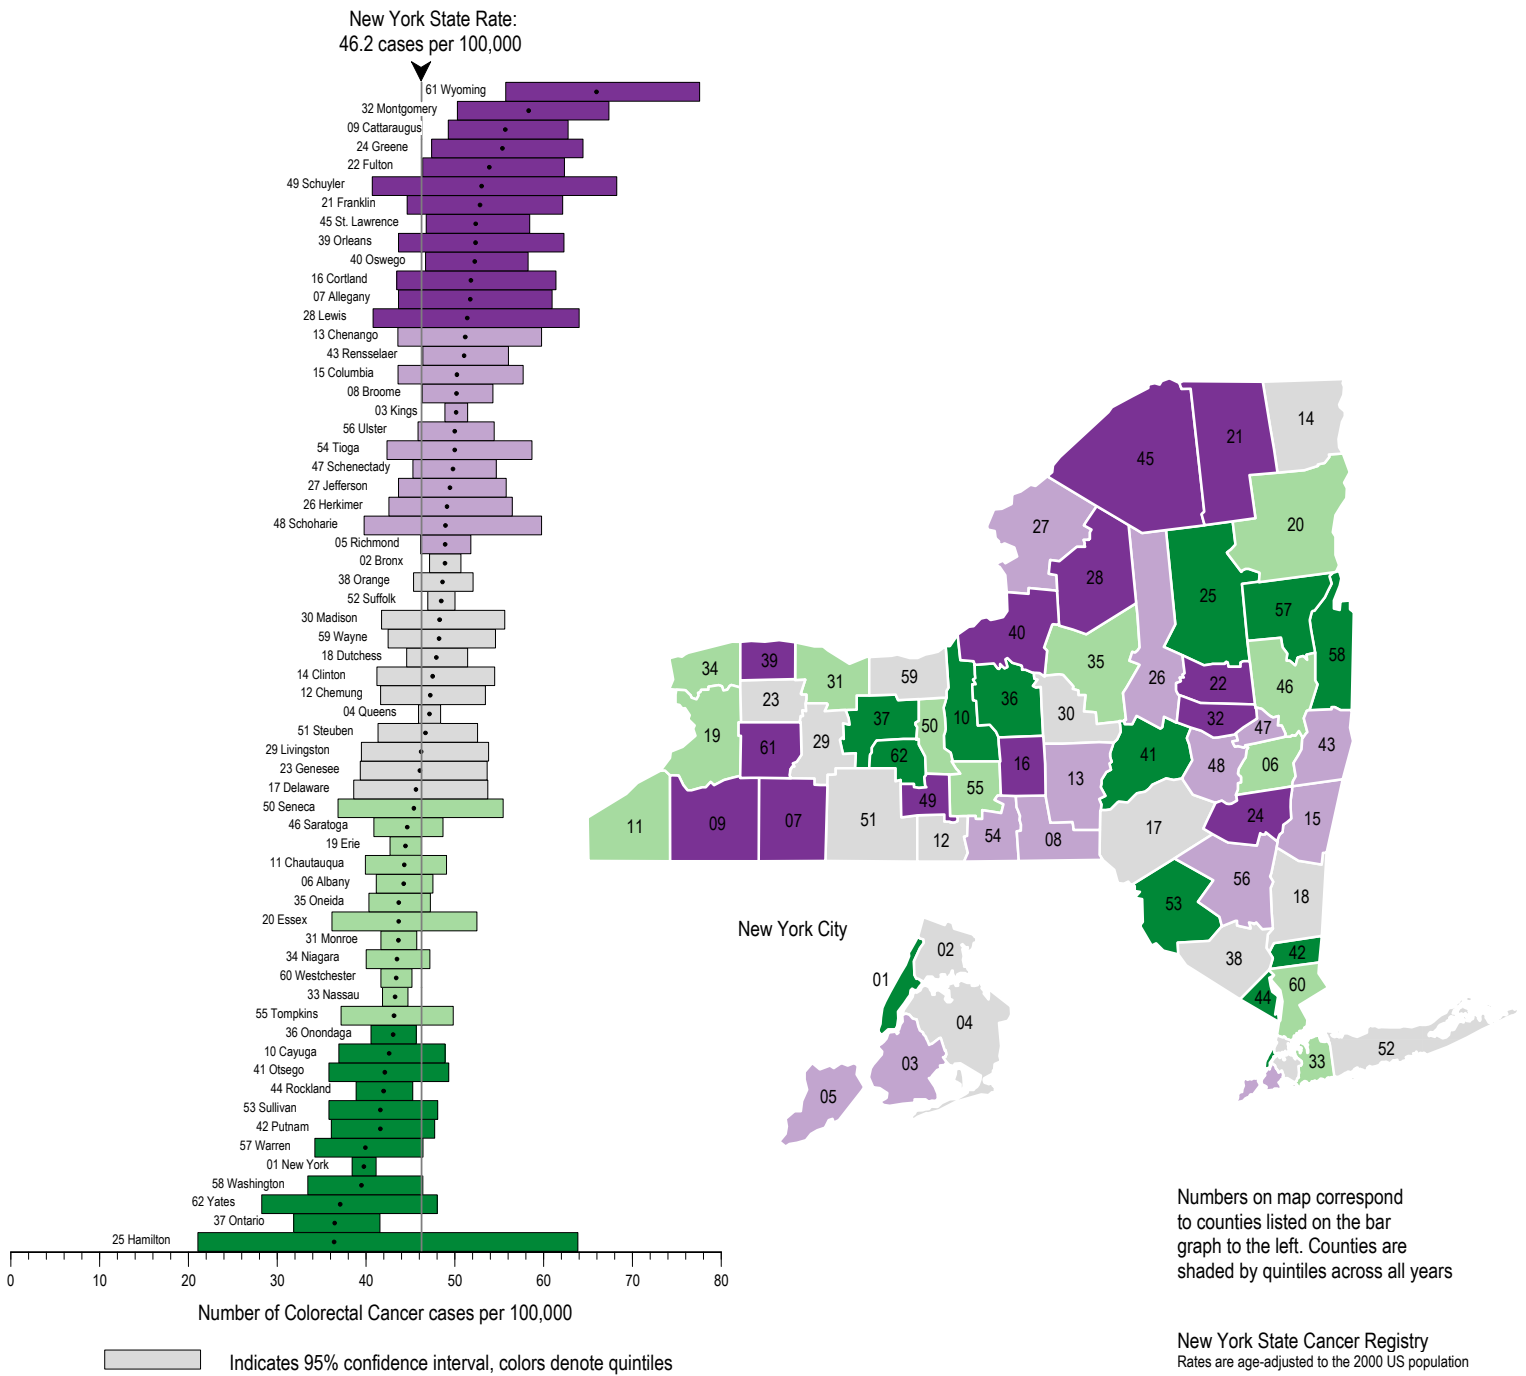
New York State Rate:
46.2 cases per 100,000

61 Wyoming
32 Montgomery
09 Cattaraugus
24 Greene
22 Fulton
49 Schuyler
21 Franklin
45 St. Lawrence
39 Orleans
40 Oswego
16 Cortland
07 Allegany
28 Lewis
13 Chenango
43 Rensselaer
15 Columbia
08 Broome
03 Kings
56 Ulster
54 Tioga
47 Schenectady
27 Jefferson
26 Herkimer
48 Schoharie
05 Richmond
02 Bronx
38 Orange
52 Suffolk
30 Madison
59 Wayne
18 Dutchess
14 Clinton
12 Chemung
04 Queens
51 Steuben
29 Livingston
23 Genesee
17 Delaware
50 Seneca
46 Saratoga
19 Erie
11 Chautauqua
06 Albany
35 Oneida
20 Essex
31 Monroe
34 Niagara
60 Westchester
33 Nassau
55 Tompkins
36 Onondaga
10 Cayuga
41 Otsego
44 Rockland
53 Sullivan
42 Putnam
57 Warren
01 New York
58 Washington
62 Yates
37 Ontario
25 Hamilton

0 10 20 30 40 50 60 70 80

Number of Colorectal Cancer cases per 100,000

Indicates 95% confidence interval, colors denote quintiles

14 21 45 20 27 28 25 57 58 40 35 26 22 46 34 39 31 59 23 37 50 10 36 30 32 47 43 19 29 62 61 41 48 06 16 13 55 49 11 09 07 51 54 17 24 15 12 08 56 53 18 38 42 44 60 33 52

New York City
02 01 04 03 05

Numbers on map correspond to counties listed on the bar graph to the left. Counties are shaded by quintiles across all years

New York State Cancer Registry
Rates are age-adjusted to the 2000 US population